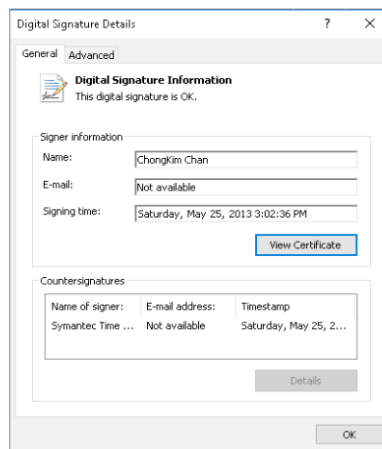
Digital Signature Details ? ×

General Advanced

Digital Signature Information
This digital signature is OK.

Signer information

Name: ChongKim Chan

E-mail: Not available

Signing time: Saturday, May 25, 2013 3:02:36 PM

View Certificate

Countersignatures

| Name of signer: | E-mail address: | Timestamp |
|---|---|---|
| Symantec Time ... | Not available | Saturday, May 25, 2... |

Details

OK